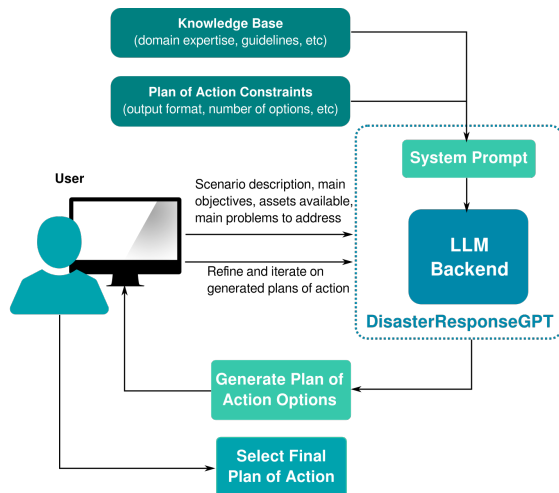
Knowledge Base
(domain expertise, guidelines, etc)

Plan of Action Constraints
(output format, number of options, etc)

User

Scenario description, main objectives, assets available, main problems to address

Refine and iterate on generated plans of action

System Prompt

LLM Backend

DisasterResponseGPT

Generate Plan of Action Options

Select Final Plan of Action